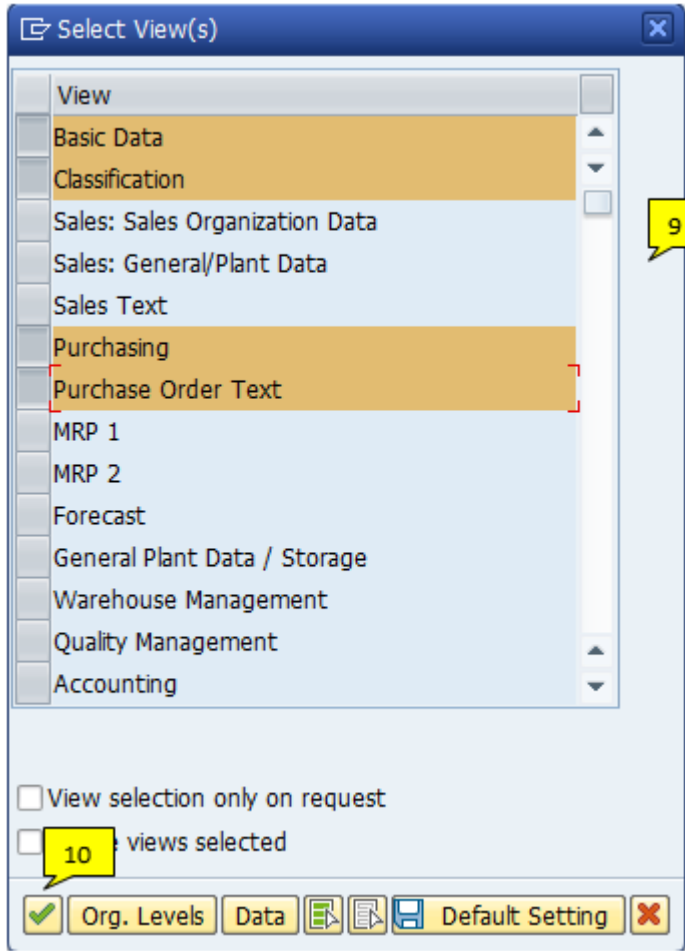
Select View(s)

| View |
|---|
| Basic Data |
| Classification |
| Sales: Sales Organization Data |
| Sales: General/Plant Data |
| Sales Text |
| Purchasing |
| Purchase Order Text |
| MRP 1 |
| MRP 2 |
| Forecast |
| General Plant Data / Storage |
| Warehouse Management |
| Quality Management |
| Accounting |

9

View selection only on request

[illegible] views selected

10

Org. Levels
Data
Default Setting